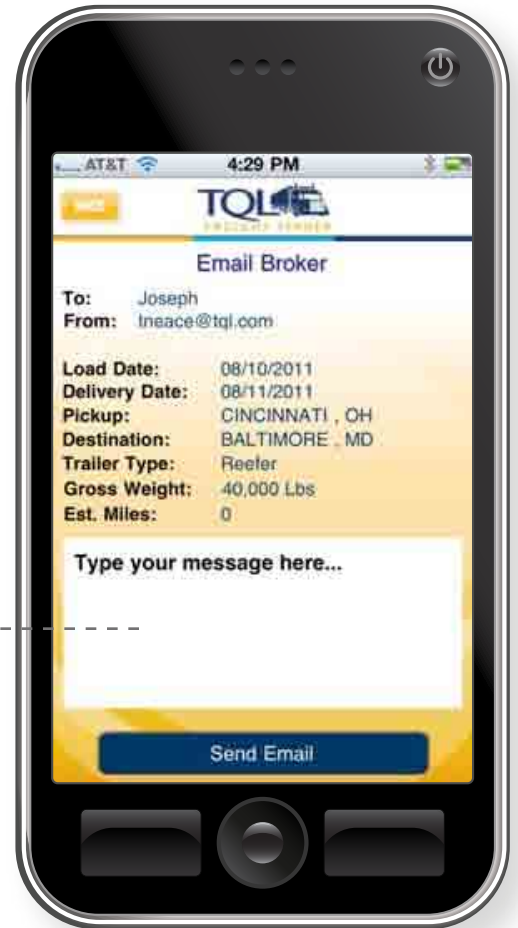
AT&T 4:29 PM

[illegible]

TQL

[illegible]

Email Broker

To: Joseph
From: lneace@tql.com

Load Date: 08/10/2011
Delivery Date: 08/11/2011
Pickup: CINCINNATI , OH
Destination: BALTIMORE , MD
Trailer Type: Reefer
Gross Weight: 40,000 Lbs
Est. Miles: 0

Type your message here...

Send Email